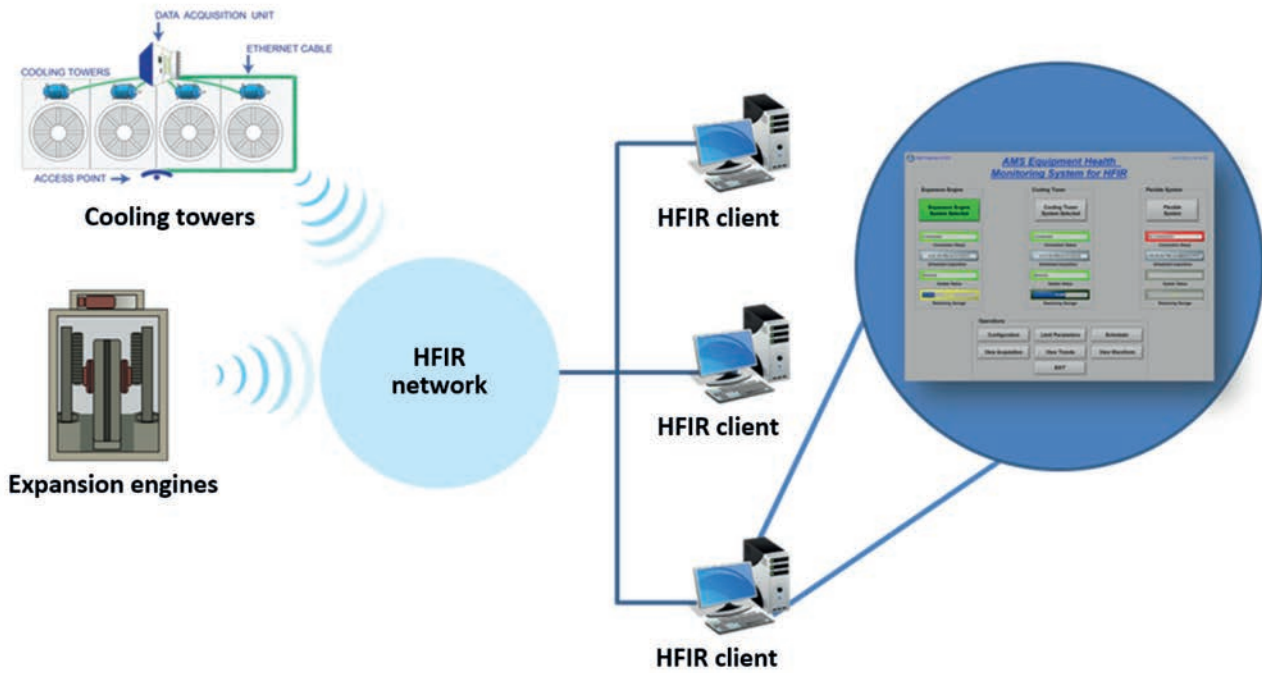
DATA ACQUISITION UNIT

ETHERNET CABLE

COOLING TOWERS

ACCESS POINT

Cooling towers

Expansion engines

HFIR network

HFIR client

HFIR client

HFIR client

AMS Equipment Health Monitoring System for HFIR

Expansion Engine

Expansion Engine System Selected

Cooling Tower

Cooling Tower System Selected

Flexible System

Flexible System

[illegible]

Operations

Configuration

Limit Parameters

Schedule

View Acquisition

View Trends

View Waveform

EXIT